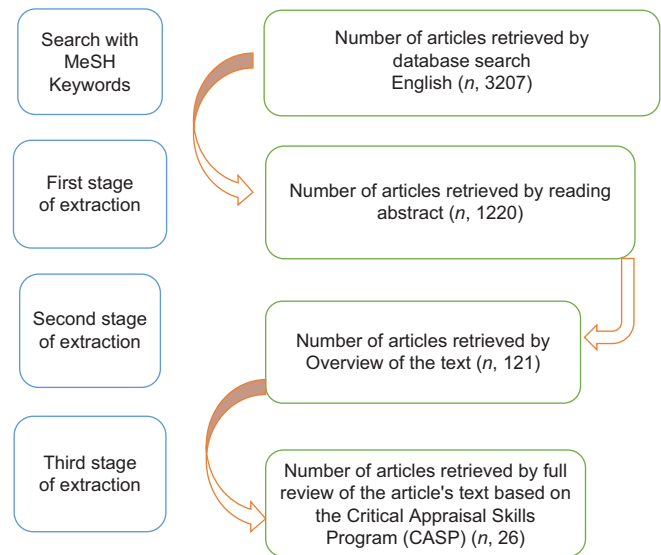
Search with MeSH Keywords

Number of articles retrieved by database search English (*n*, 3207)

First stage of extraction

Number of articles retrieved by reading abstract (*n*, 1220)

Second stage of extraction

Number of articles retrieved by Overview of the text (*n*, 121)

Third stage of extraction

Number of articles retrieved by full review of the article's text based on the Critical Appraisal Skills Program (CASP) (*n*, 26)